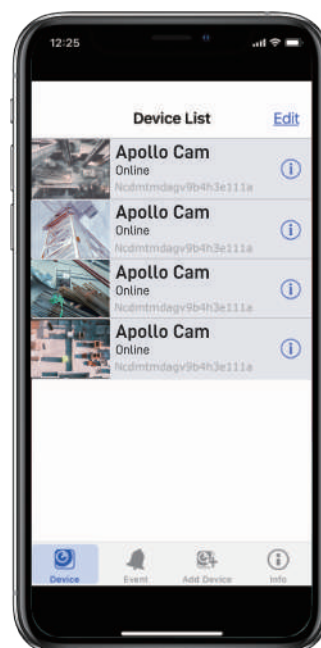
12:25

Device List
Edit

Apollo Cam
Online
Ncdmtmdagv9b4h3e111a

Apollo Cam
Online
Ncdmtmdagv9b4h3e111a

Apollo Cam
Online
Ncdmtmdagv9b4h3e111a

Apollo Cam
Online
Ncdmtmdagv9b4h3e111a

Device
Event
Add Device
Info